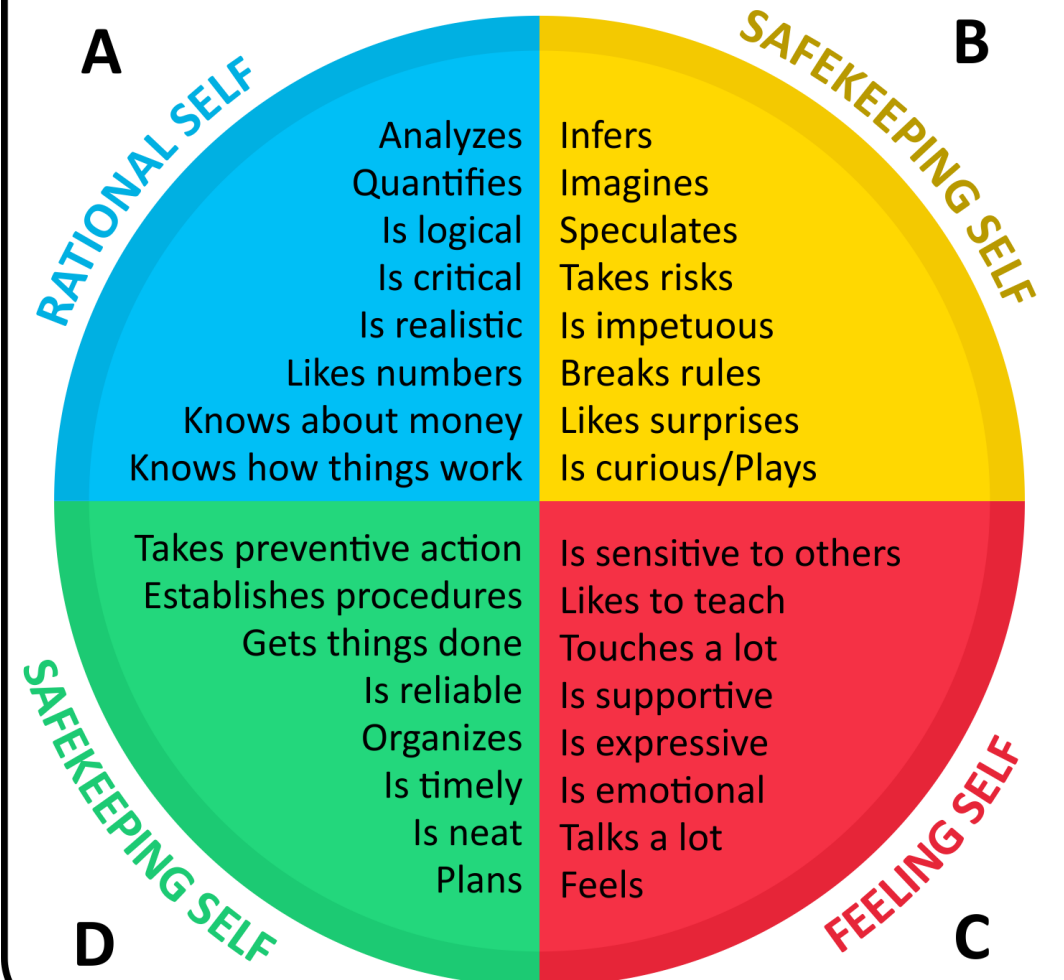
A

RATIONAL SELF

Analyzes
Quantifies
Is logical
Is critical
Is realistic
Likes numbers
Knows about money
Knows how things work

B

SAFEKEEPING SELF

Infers
Imagines
Speculates
Takes risks
Is impetuous
Breaks rules
Likes surprises
Is curious/Plays

Takes preventive action
Establishes procedures
Gets things done
Is reliable
Organizes
Is timely
Is neat
Plans

SAFEKEEPING SELF

D

Is sensitive to others
Likes to teach
Touches a lot
Is supportive
Is expressive
Is emotional
Talks a lot
Feels

FEELING SELF

C